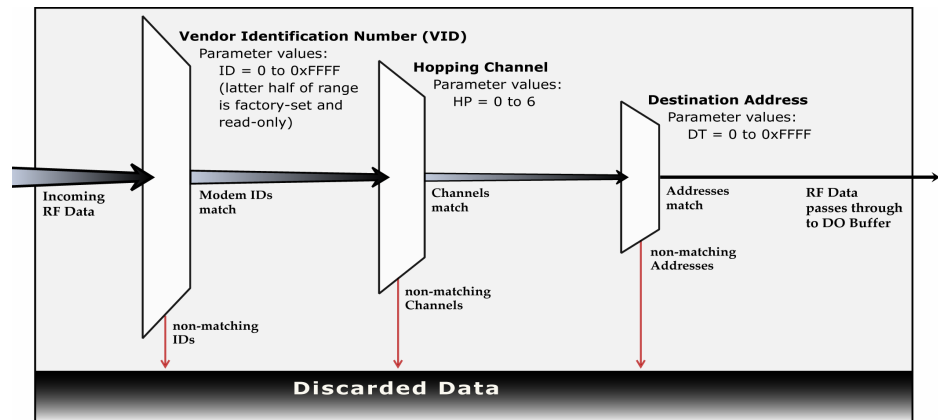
Vendor Identification Number (VID)
Parameter values:
ID = 0 to 0xFFFF
(latter half of range is factory-set and read-only)

Hopping Channel
Parameter values:
HP = 0 to 6

Destination Address
Parameter values:
DT = 0 to 0xFFFF

Incoming RF Data

Modem IDs match

Channels match

Addresses match

RF Data passes through to DO Buffer

non-matching Addresses

non-matching Channels

non-matching IDs

Discarded Data